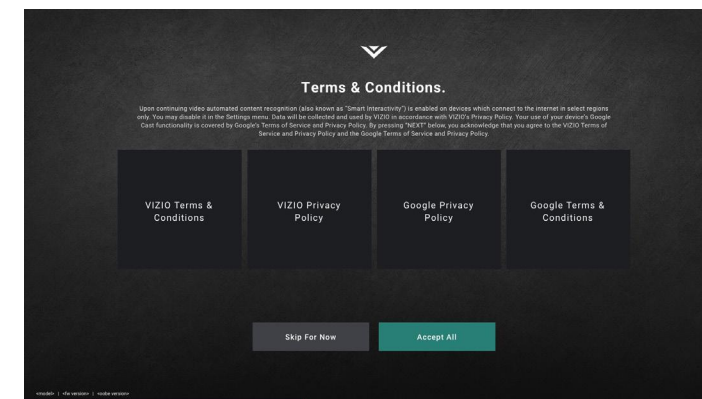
Terms & Conditions.

Upon continuing video automated content recognition (also known as "Smart Interactivity") is enabled on devices which connect to the internet in select regions only. You may disable it in the Settings menu. Data will be collected and used by VIZIO in accordance with VIZIO's Privacy Policy. Your use of your device's Google Cast functionality is covered by Google's Terms of Service and Privacy Policy. By pressing "NEXT" below, you acknowledge that you agree to the VIZIO Terms of Service and Privacy Policy and the Google Terms of Service and Privacy Policy.

VIZIO Terms & Conditions

VIZIO Privacy Policy

Google Privacy Policy

Google Terms & Conditions

Skip For Now

Accept All

<model> | <fw version> | <cobe version>